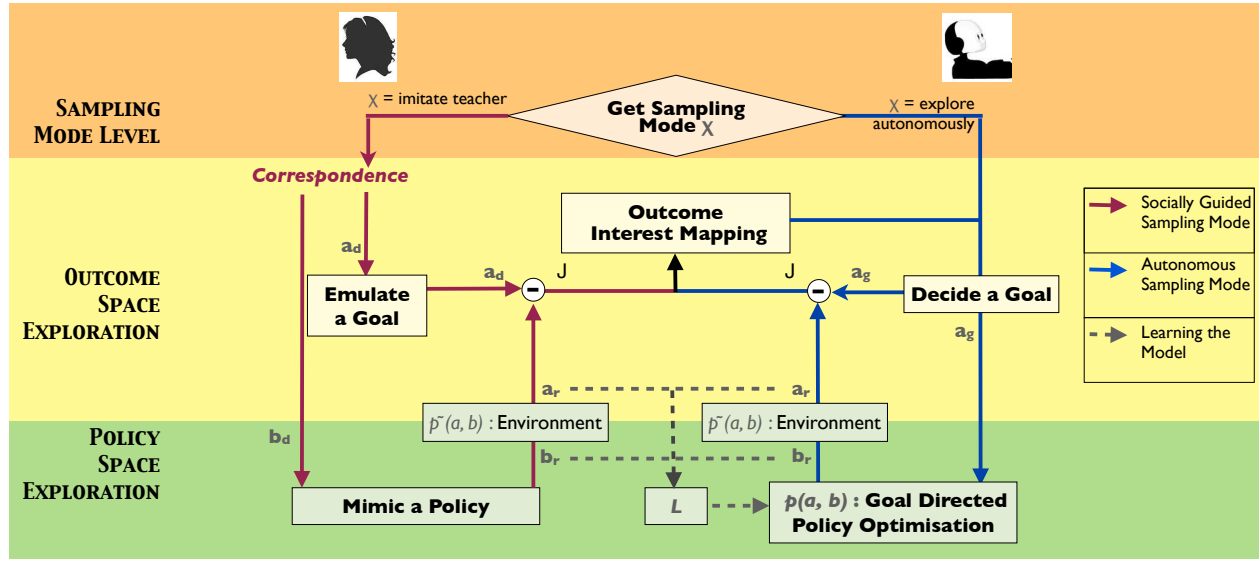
Sampling Mode Level

$\chi$ = imitate teacher

Get Sampling Mode $\chi$

$\chi$ = explore autonomously

Correspondence

Outcome Interest Mapping

Socially Guided Sampling Mode

Autonomous Sampling Mode

Learning the Model

Outcome Space Exploration

$a_d$

$a_d$

J

J

$a_g$

Emulate a Goal

Decide a Goal

$a_g$

$a_r$

$a_r$

$\tilde{p}(a, b)$ : Environment

$\tilde{p}(a, b)$ : Environment

Policy Space Exploration

$b_d$

$b_r$

$b_r$

Mimic a Policy

L

$p(a, b)$ : Goal Directed Policy Optimisation